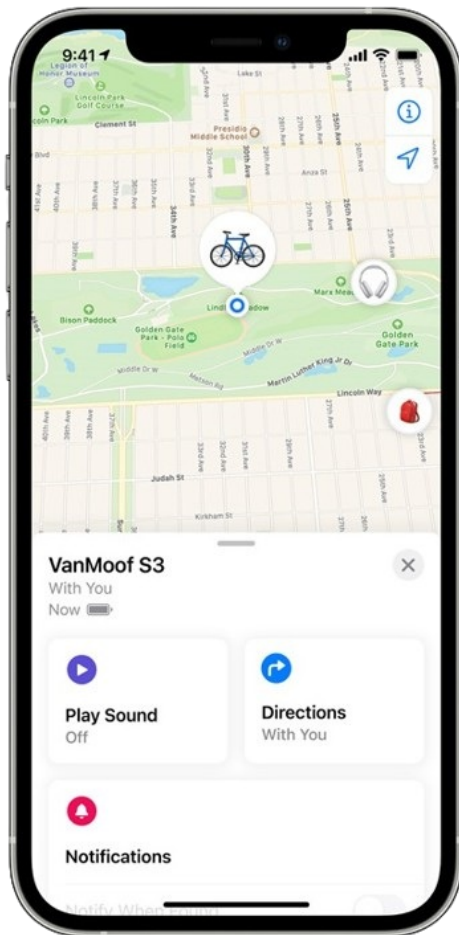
9:41

Legion of Honor Museum
Lincoln Park Golf Course
Lincoln Park
Clement St
Presidio Middle School
Anza St
Blvd
34th Ave
30th Ave
25th Ave
Lindley Meadow
Mara Meadow
Bison Paddock
Golden Gate Park - Polo Field
Golden Gate Park
Middle Dr W
Martin Luther King Jr Dr
Lincoln Way
Judah St
Kirkham St

VanMoof S3
With You
Now

Play Sound
Off

Directions
With You

Notifications

Notify When Found